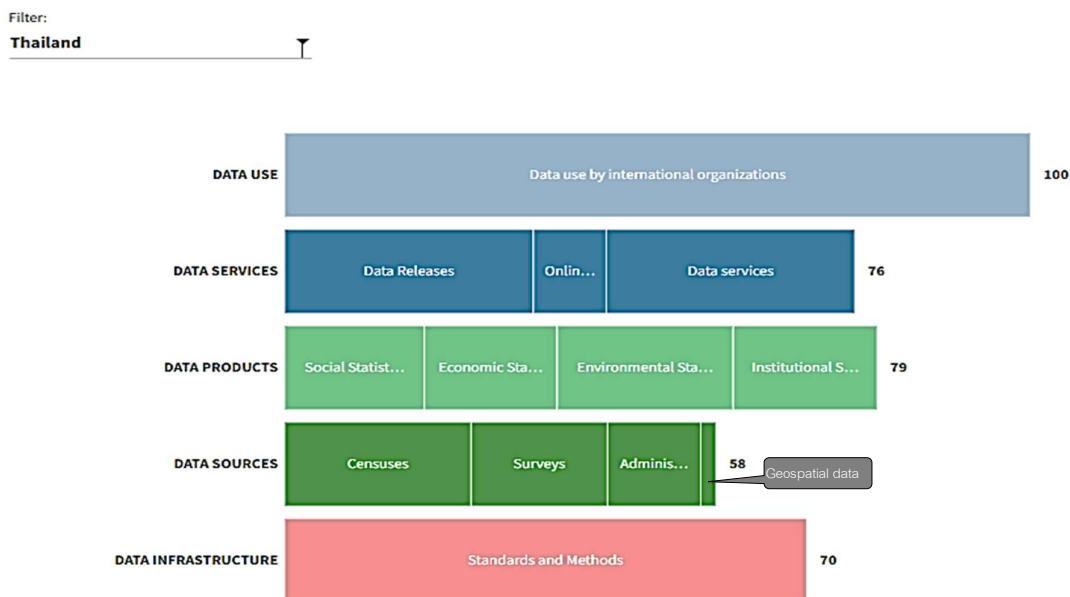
Filter:
Thailand

DATA USE
Data use by international organizations
100

DATA SERVICES
Data Releases
Onlin...
Data services
76

DATA PRODUCTS
Social Statist...
Economic Sta...
Environmental Sta...
Institutional S...
79

DATA SOURCES
Censuses
Surveys
Adminis...
58
Geospatial data

DATA INFRASTRUCTURE
Standards and Methods
70